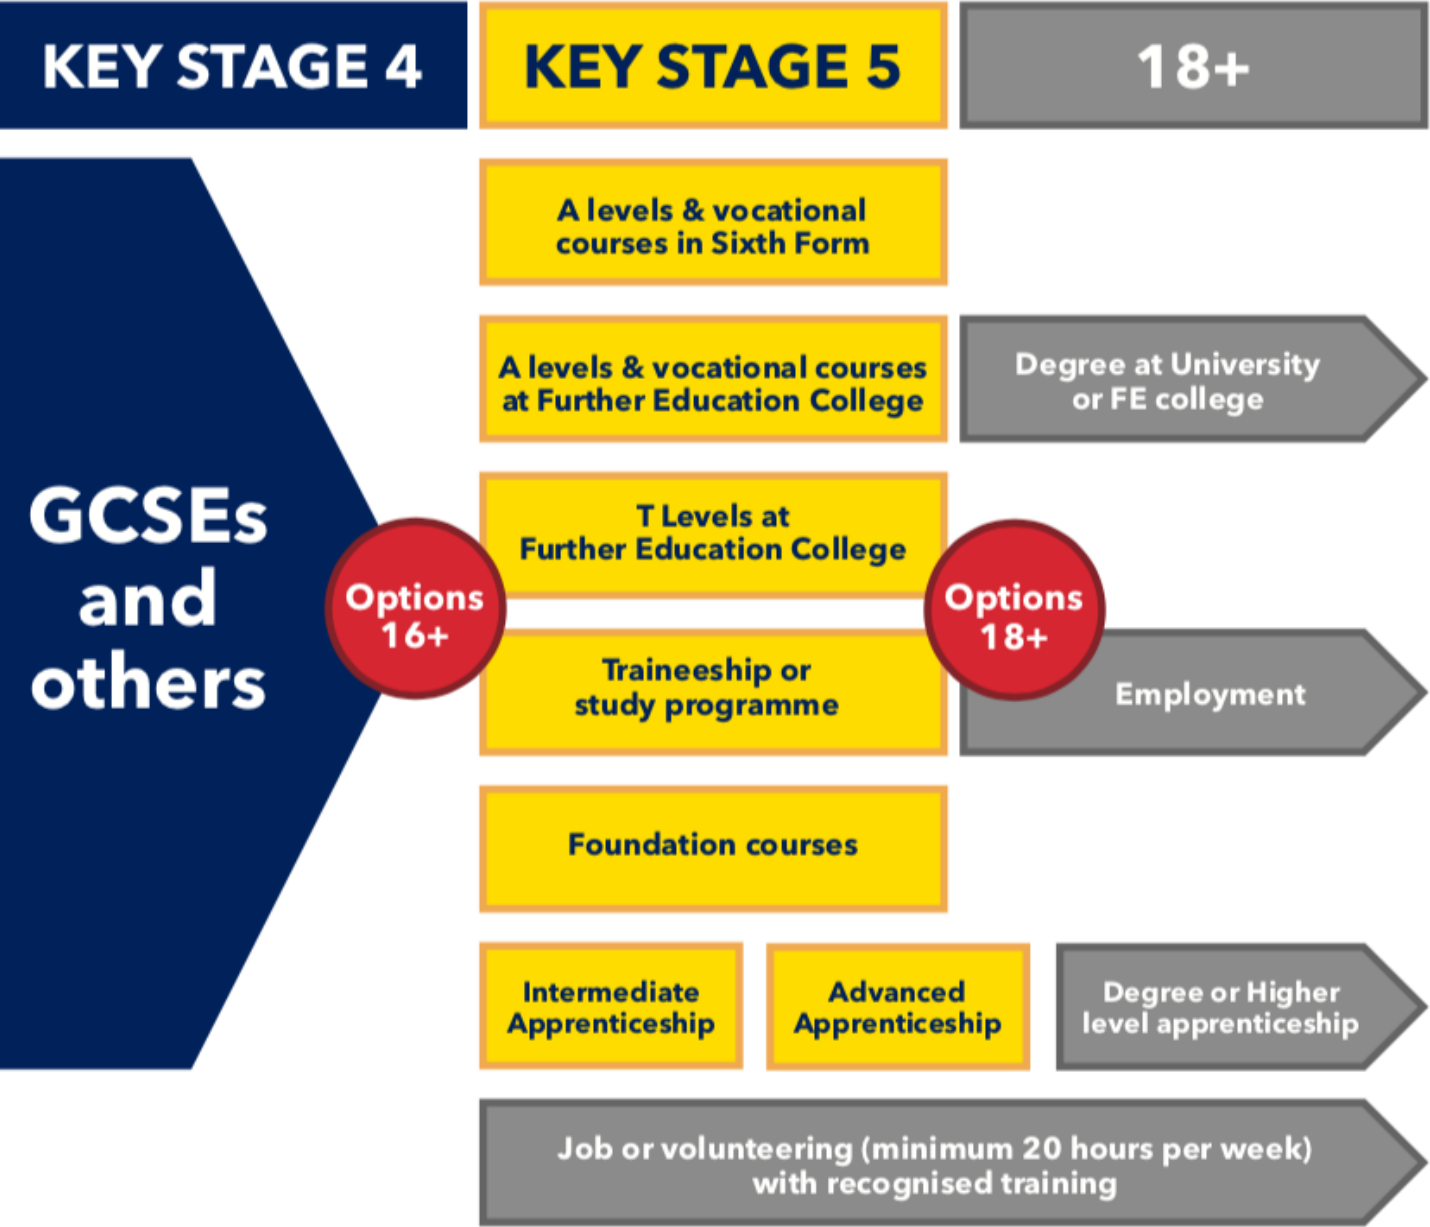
KEY STAGE 4

KEY STAGE 5

18+

GCSEs and others

Options 16+

A levels & vocational courses in Sixth Form

A levels & vocational courses at Further Education College

Degree at University or FE college

T Levels at Further Education College

Options 18+

Traineeship or study programme

Employment

Foundation courses

Intermediate Apprenticeship

Advanced Apprenticeship

Degree or Higher level apprenticeship

Job or volunteering (minimum 20 hours per week) with recognised training